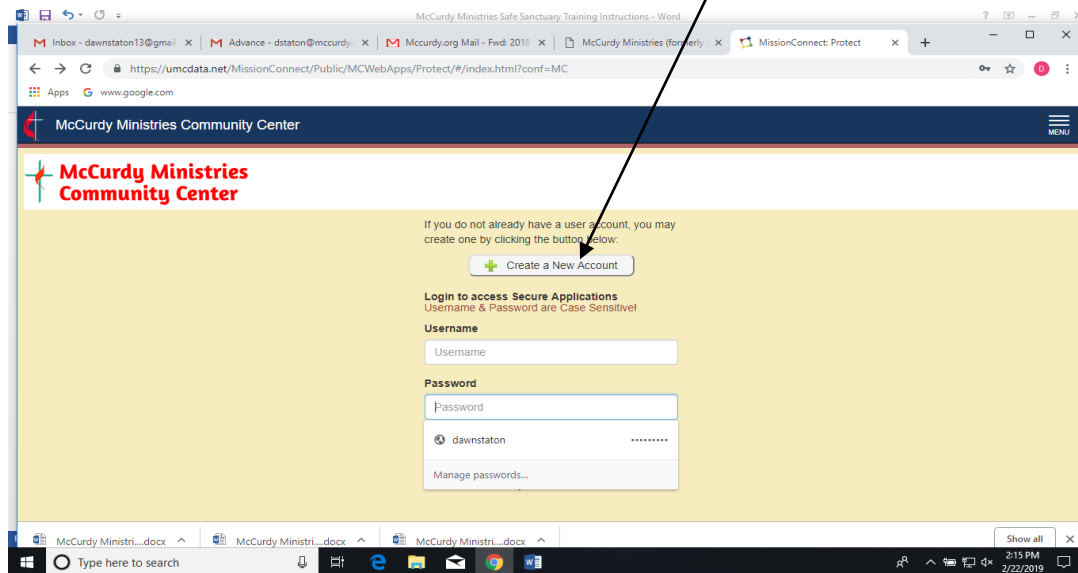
McCurdy Ministries Safe Sanctuary Training Instructions - Word

Inbox - dawnstaton13@gmail ×
Advance - dstaton@mccurdy ×
Mccurdy.org Mail - Fwd: 2018 ×
McCurdy Ministries (formerly ×
MissionConnect: Protect ×

https://umcdata.net/MissionConnect/Public/MCWebApps/Protect/#/index.html?conf=MC

Apps www.google.com

McCurdy Ministries Community Center

MENU

McCurdy Ministries Community Center

If you do not already have a user account, you may create one by clicking the button below:

Create a New Account

Login to access Secure Applications
Username & Password are Case Sensitive!

Username

Username

Password

Password

dawnstaton ••••••••••

Manage passwords...

McCurdy Ministri....docx
McCurdy Ministri....docx
McCurdy Ministri....docx

Show all

Type here to search

2:15 PM
2/22/2019